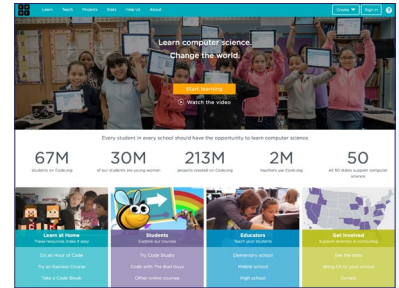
Learn Teach Projects Stats Help Us About

Create Sign in

Learn computer science. Change the world.

Start learning

Watch the video

Every student in every school should have the opportunity to learn computer science

67M
students on Code.org

30M
of our students are young women

213M
projects created on Code.org

2M
teachers use Code.org

50
All 50 states support computer science

Learn at Home
These resources make it easy

Do an Hour of Code
Try an Express Course
Take a Code Break

Students
Explore our courses

Try Code Studio
Code with The Bad Guys
Other online courses

Educators
Teach your students

Elementary school
Middle school
High school

Get Involved
Support diversity in computing

See the story
Bring CS to your school
Donate